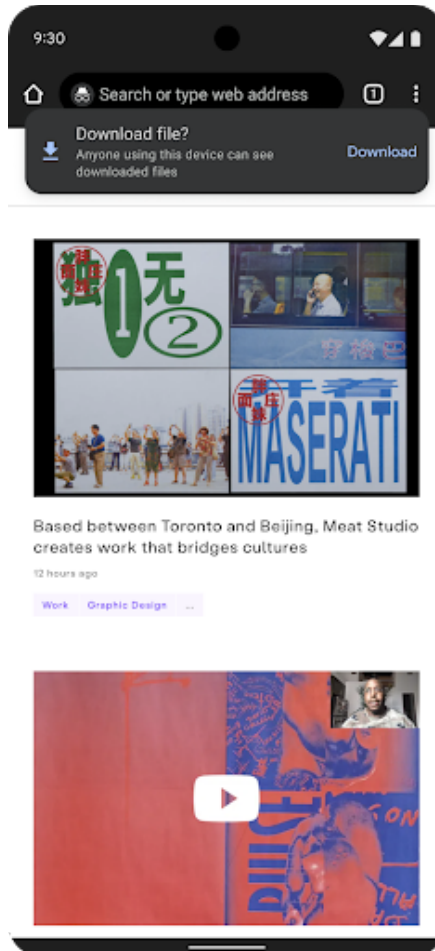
9:30

Search or type web address

1

Download file?
Anyone using this device can see downloaded files

Download

独
1
无
2

MASERATI

Based between Toronto and Beijing, Meat Studio creates work that bridges cultures

12 hours ago

Work Graphic Design ...